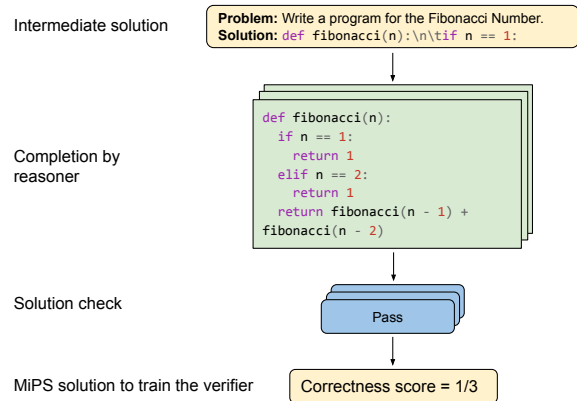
Intermediate solution

**Problem:** Write a program for the Fibonacci Number.
**Solution:** def fibonacci(n):\n\tif n == 1:

Completion by reasoner

def fibonacci(n):
  if n == 1:
    return 1
  elif n == 2:
    return 1
  return fibonacci(n - 1) + fibonacci(n - 2)

Solution check

Pass

MiPS solution to train the verifier

Correctness score = 1/3